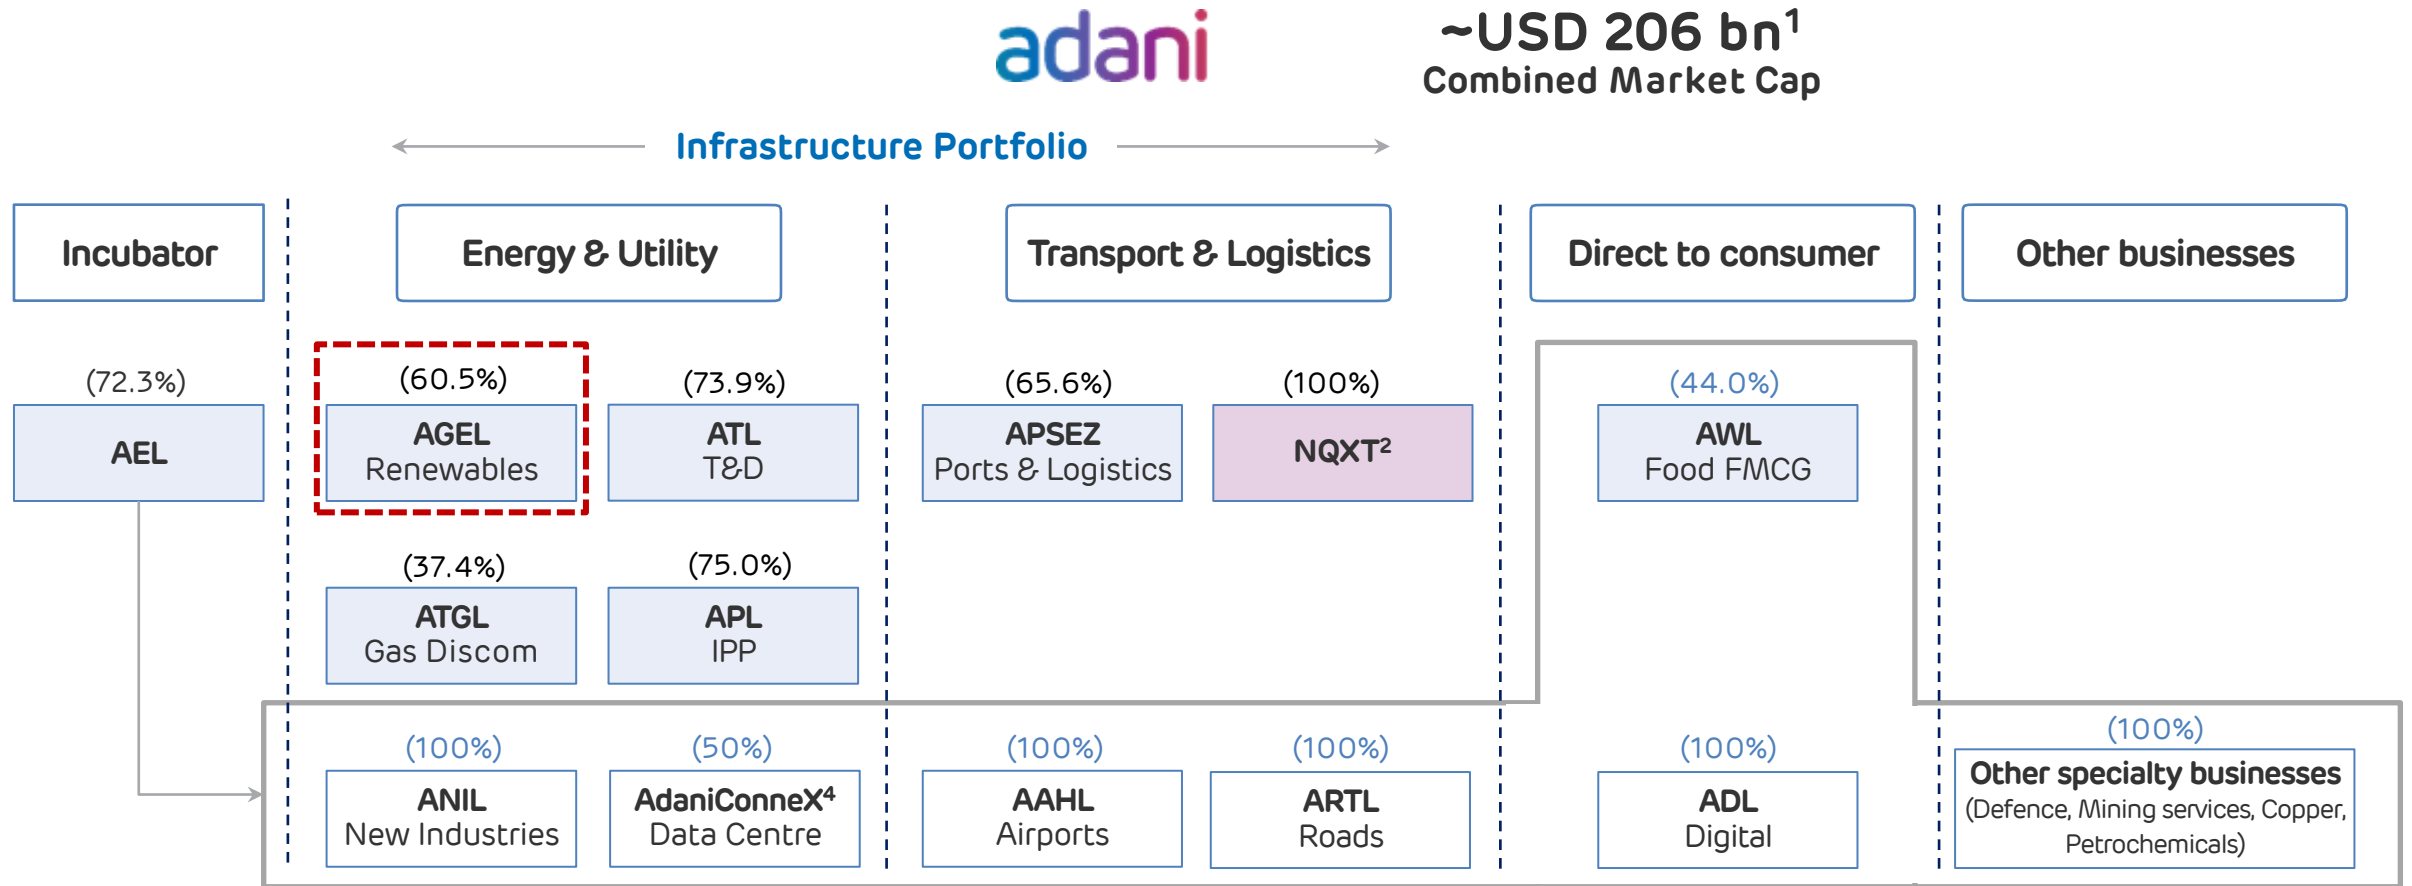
adani

~USD 206 bn$^1$
Combined Market Cap

Infrastructure Portfolio

Incubator

Energy & Utility

Transport & Logistics

Direct to consumer

Other businesses

(72.3%)
AEL

(60.5%)
AGEL
Renewables

(73.9%)
ATL
T&D

(65.6%)
APSEZ
Ports & Logistics

(100%)
NQXT$^2$

(44.0%)
AWL
Food FMCG

(37.4%)
ATGL
Gas Discom

(75.0%)
APL
IPP

(100%)
ANIL
New Industries

(50%)
AdaniConneX$^4$
Data Centre

(100%)
AAHL
Airports

(100%)
ARTL
Roads

(100%)
ADL
Digital

(100%)
Other specialty businesses
(Defence, Mining services, Copper, Petrochemicals)